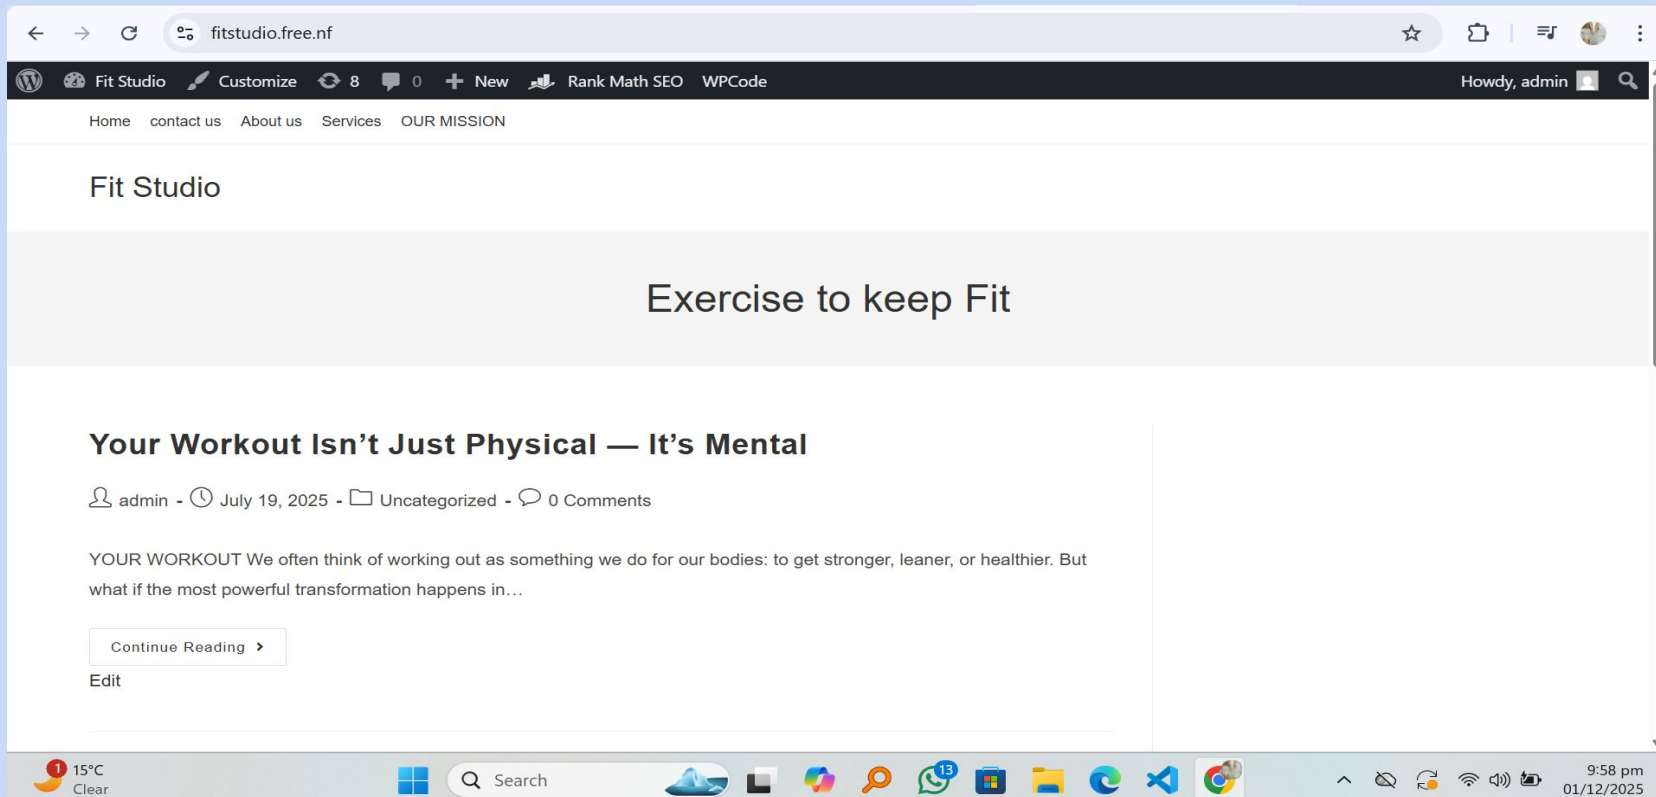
fitstudio.free.nf

Fit Studio Customize 8 0 New Rank Math SEO WPCode Howdy, admin

Home contact us About us Services OUR MISSION

Fit Studio

Exercise to keep Fit

Your Workout Isn’t Just Physical — It’s Mental

admin - July 19, 2025 - Uncategorized - 0 Comments

YOUR WORKOUT We often think of working out as something we do for our bodies: to get stronger, leaner, or healthier. But what if the most powerful transformation happens in…

Continue Reading

Edit

1 15°C Clear

Search

13

9:58 pm 01/12/2025